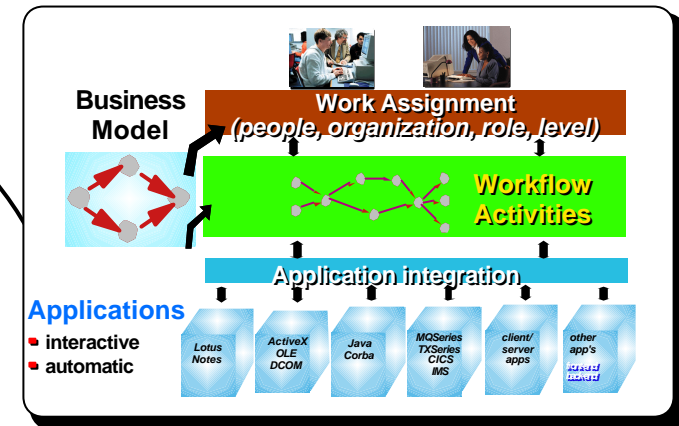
Business Model

Work Assignment
(people, organization, role, level)

Workflow Activities

Application integration

Applications
interactive
automatic

Lotus Notes

ActiveX OLE DCOM

Java Corba

MQSeries TXSeries CICS IMS

client/ server apps

other app's

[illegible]